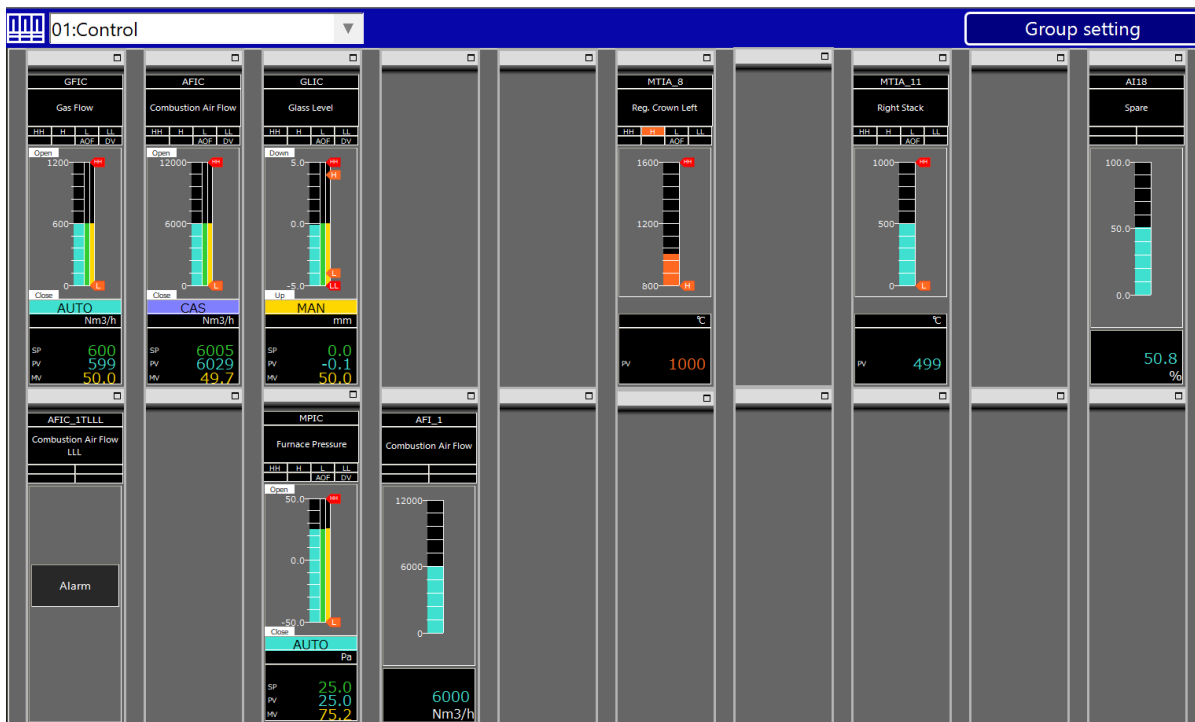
01:Control

Group setting

GFIC
Gas Flow
HH H L LL
AOF DV
Open
1200
600
0
HH
L
Close
AUTO
Nm3/h
SP 600
PV 599
MV 50.0

AFIC
Combustion Air Flow
HH H L LL
AOF DV
Open
12000
6000
0
HH
L
Close
CAS
Nm3/h
SP 6005
PV 6029
MV 49.7

GLIC
Glass Level
HH H L LL
AOF DV
Down
5.0
0.0
-5.0
HH
H
L
LL
Up
MAN
mm
SP 0.0
PV -0.1
MV 50.0

MTIA_8
Reg. Crown Left
HH H L LL
AOF
1600
1200
800
HH
H
℃
PV 1000

MTIA_11
Right Stack
HH H L LL
AOF
1000
500
0
HH
L
℃
PV 499

AI18
Spare
100.0
50.0
0.0
50.8
%

AFIC_1TLLL
Combustion Air Flow LLL
Alarm

MPIC
Furnace Pressure
HH H L LL
AOF DV
Open
50.0
0.0
-50.0
HH
L
Close
AUTO
Pa
SP 25.0
PV 25.0
MV 75.2

AFI_1
Combustion Air Flow
12000
6000
0
6000
Nm3/h